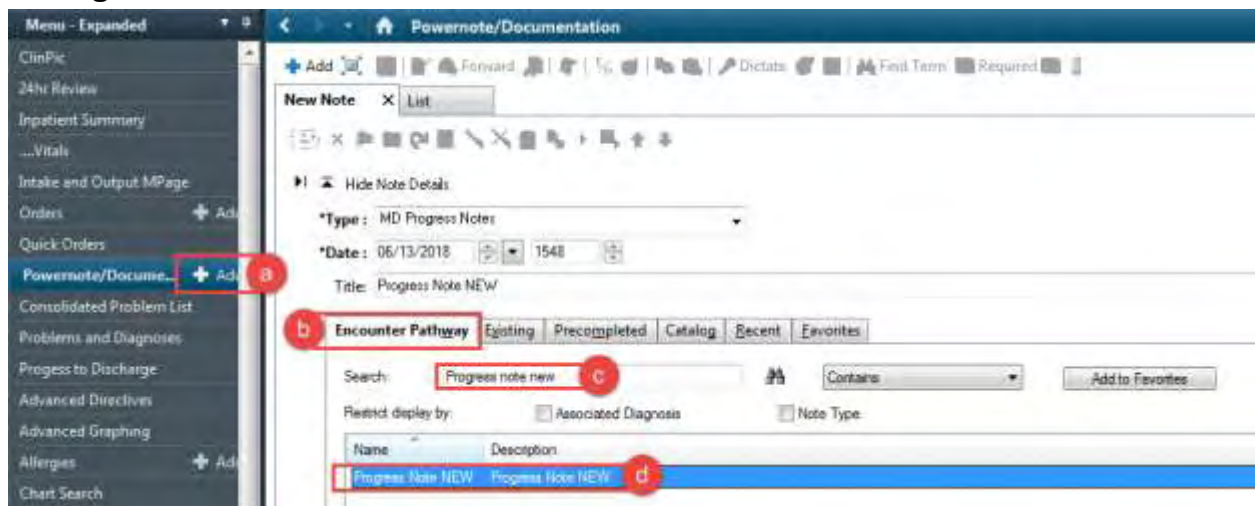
Menu - Expanded
ClinPic
24hr Review
Inpatient Summary
...Vitals
Intake and Output MPage
Orders
Add
Quick Orders
Powernote/Docume...
Add
a
Consolidated Problem List
Problems and Diagnoses
Progess to Discharge
Advanced Directives
Advanced Graphing
Allergies
Add
Chart Search

Powernote/Documentation

Add
Forward
Dictate
Find Term
Required

New Note
List

Hide Note Details
*Type : MD Progress Notes
*Date : 06/13/2018 1548
Title: Progress Note NEW

b
Encounter Pathway
Existing
Precompleted
Catalog
Recent
Favorites

Search: Progress note new
c
Contains
Add to Favorites
Restrict display by:
Associated Diagnosis
Note Type

| Name | Description |
|---|---|
| Progress Note NEW | Progress Note NEW |

d